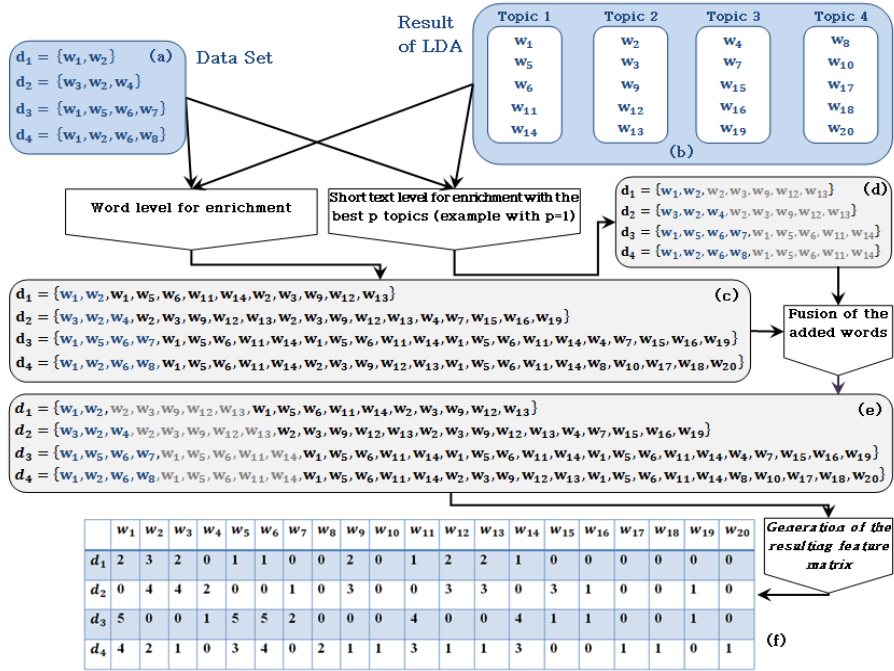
$d_1 = \{w_1, w_2\}$ (a)
$d_2 = \{w_3, w_2, w_4\}$
$d_3 = \{w_1, w_5, w_6, w_7\}$
$d_4 = \{w_1, w_2, w_6, w_8\}$

Data Set

Result of LDA

| Topic 1 | Topic 2 | Topic 3 | Topic 4 |
|---|---|---|---|
| $w_1$ | $w_2$ | $w_4$ | $w_8$ |
| $w_5$ | $w_3$ | $w_7$ | $w_{10}$ |
| $w_6$ | $w_9$ | $w_{15}$ | $w_{17}$ |
| $w_{11}$ | $w_{12}$ | $w_{16}$ | $w_{18}$ |
| $w_{14}$ | $w_{13}$ | $w_{19}$ | $w_{20}$ |

(b)

Word level for enrichment

Short text level for enrichment with the best p topics (example with p=1)

$d_1 = \{w_1, w_2, w_2, w_3, w_9, w_{12}, w_{13}\}$ (d)
$d_2 = \{w_3, w_2, w_4, w_2, w_3, w_9, w_{12}, w_{13}\}$
$d_3 = \{w_1, w_5, w_6, w_7, w_1, w_5, w_6, w_{11}, w_{14}\}$
$d_4 = \{w_1, w_2, w_6, w_8, w_1, w_5, w_6, w_{11}, w_{14}\}$

$d_1 = \{w_1, w_2, w_1, w_5, w_6, w_{11}, w_{14}, w_2, w_3, w_9, w_{12}, w_{13}\}$ (c)
$d_2 = \{w_3, w_2, w_4, w_2, w_3, w_9, w_{12}, w_{13}, w_2, w_3, w_9, w_{12}, w_{13}, w_4, w_7, w_{15}, w_{16}, w_{19}\}$
$d_3 = \{w_1, w_5, w_6, w_7, w_1, w_5, w_6, w_{11}, w_{14}, w_1, w_5, w_6, w_{11}, w_{14}, w_1, w_5, w_6, w_{11}, w_{14}, w_4, w_7, w_{15}, w_{16}, w_{19}\}$
$d_4 = \{w_1, w_2, w_6, w_8, w_1, w_5, w_6, w_{11}, w_{14}, w_2, w_3, w_9, w_{12}, w_{13}, w_1, w_5, w_6, w_{11}, w_{14}, w_8, w_{10}, w_{17}, w_{18}, w_{20}\}$

Fusion of the added words

$d_1 = \{w_1, w_2, w_2, w_3, w_9, w_{12}, w_{13}, w_1, w_5, w_6, w_{11}, w_{14}, w_2, w_3, w_9, w_{12}, w_{13}\}$ (e)
$d_2 = \{w_3, w_2, w_4, w_2, w_3, w_9, w_{12}, w_{13}, w_2, w_3, w_9, w_{12}, w_{13}, w_2, w_3, w_9, w_{12}, w_{13}, w_4, w_7, w_{15}, w_{16}, w_{19}\}$
$d_3 = \{w_1, w_5, w_6, w_7, w_1, w_5, w_6, w_{11}, w_{14}, w_1, w_5, w_6, w_{11}, w_{14}, w_1, w_5, w_6, w_{11}, w_{14}, w_1, w_5, w_6, w_{11}, w_{14}, w_4, w_7, w_{15}, w_{16}, w_{19}\}$
$d_4 = \{w_1, w_2, w_6, w_8, w_1, w_5, w_6, w_{11}, w_{14}, w_1, w_5, w_6, w_{11}, w_{14}, w_2, w_3, w_9, w_{12}, w_{13}, w_1, w_5, w_6, w_{11}, w_{14}, w_8, w_{10}, w_{17}, w_{18}, w_{20}\}$

Generation of the resulting feature matrix

| | $w_1$ | $w_2$ | $w_3$ | $w_4$ | $w_5$ | $w_6$ | $w_7$ | $w_8$ | $w_9$ | $w_{10}$ | $w_{11}$ | $w_{12}$ | $w_{13}$ | $w_{14}$ | $w_{15}$ | $w_{16}$ | $w_{17}$ | $w_{18}$ | $w_{19}$ | $w_{20}$ |
|---|---|---|---|---|---|---|---|---|---|---|---|---|---|---|---|---|---|---|---|---|
| $d_1$ | 2 | 3 | 2 | 0 | 1 | 1 | 0 | 0 | 2 | 0 | 1 | 2 | 2 | 1 | 0 | 0 | 0 | 0 | 0 | 0 |
| $d_2$ | 0 | 4 | 4 | 2 | 0 | 0 | 1 | 0 | 3 | 0 | 0 | 3 | 3 | 0 | 3 | 1 | 0 | 0 | 1 | 0 |
| $d_3$ | 5 | 0 | 0 | 1 | 5 | 5 | 2 | 0 | 0 | 0 | 4 | 0 | 0 | 4 | 1 | 1 | 0 | 0 | 1 | 0 |
| $d_4$ | 4 | 2 | 1 | 0 | 3 | 4 | 0 | 2 | 1 | 1 | 3 | 1 | 1 | 3 | 0 | 0 | 1 | 1 | 0 | 1 |

(f)